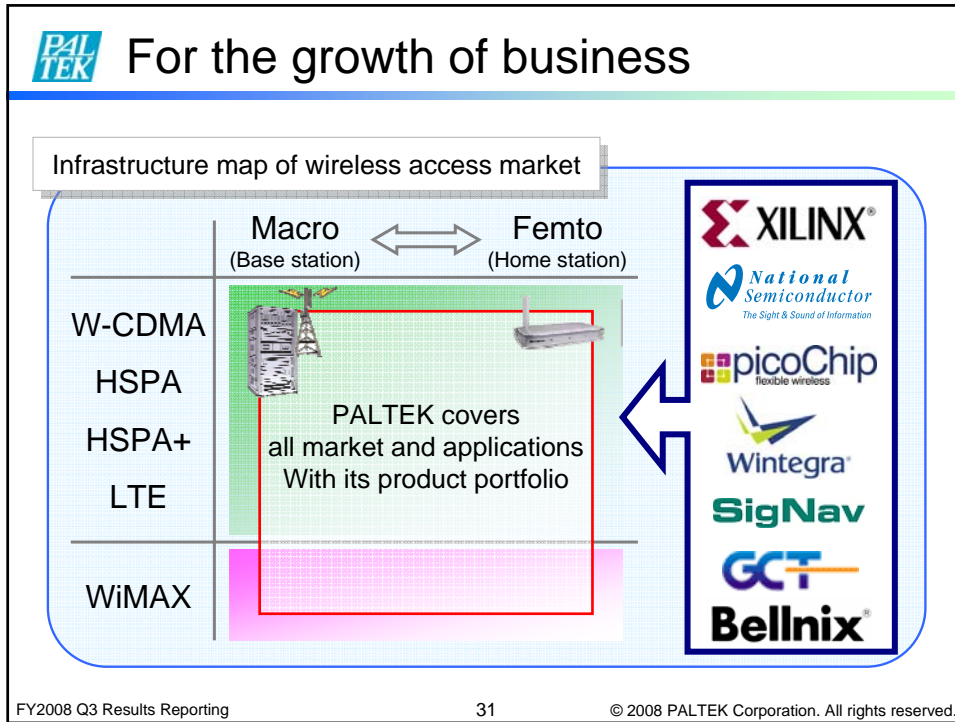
PAL TEK For the growth of business

Infrastructure map of wireless access market

| | Macro (Base station) | Femto (Home station) |
|---|---|---|
| W-CDMA HSPA HSPA+ LTE | PALTEK covers all market and applications With its product portfolio | |
| WiMAX | | |

XILINX®
National Semiconductor
The Sight & Sound of Information
picoChip
flexible wireless
Wintegra
SigNav
GCT
Bellnix®

FY2008 Q3 Results Reporting
31
© 2008 PALTEK Corporation. All rights reserved.